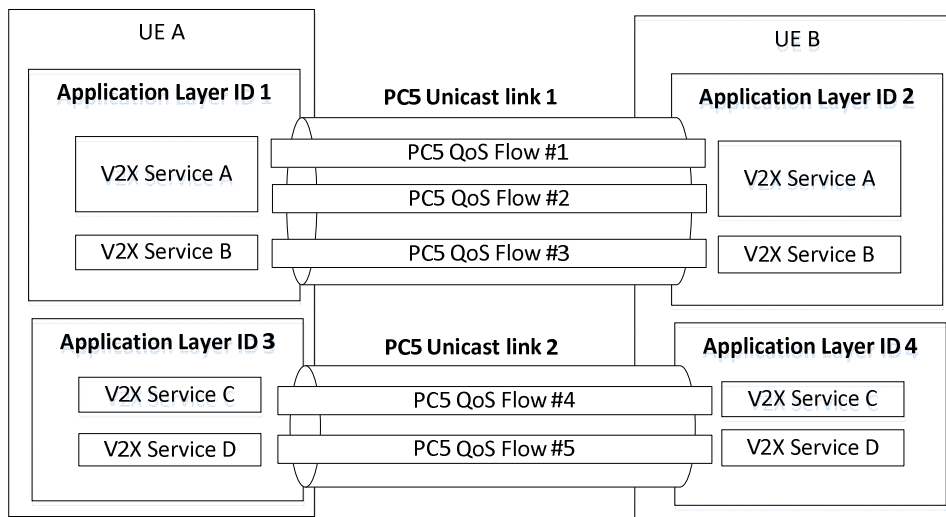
UE A

Application Layer ID 1

V2X Service A

V2X Service B

Application Layer ID 3

V2X Service C

V2X Service D

PC5 Unicast link 1

PC5 QoS Flow #1

PC5 QoS Flow #2

PC5 QoS Flow #3

PC5 Unicast link 2

PC5 QoS Flow #4

PC5 QoS Flow #5

UE B

Application Layer ID 2

V2X Service A

V2X Service B

Application Layer ID 4

V2X Service C

V2X Service D